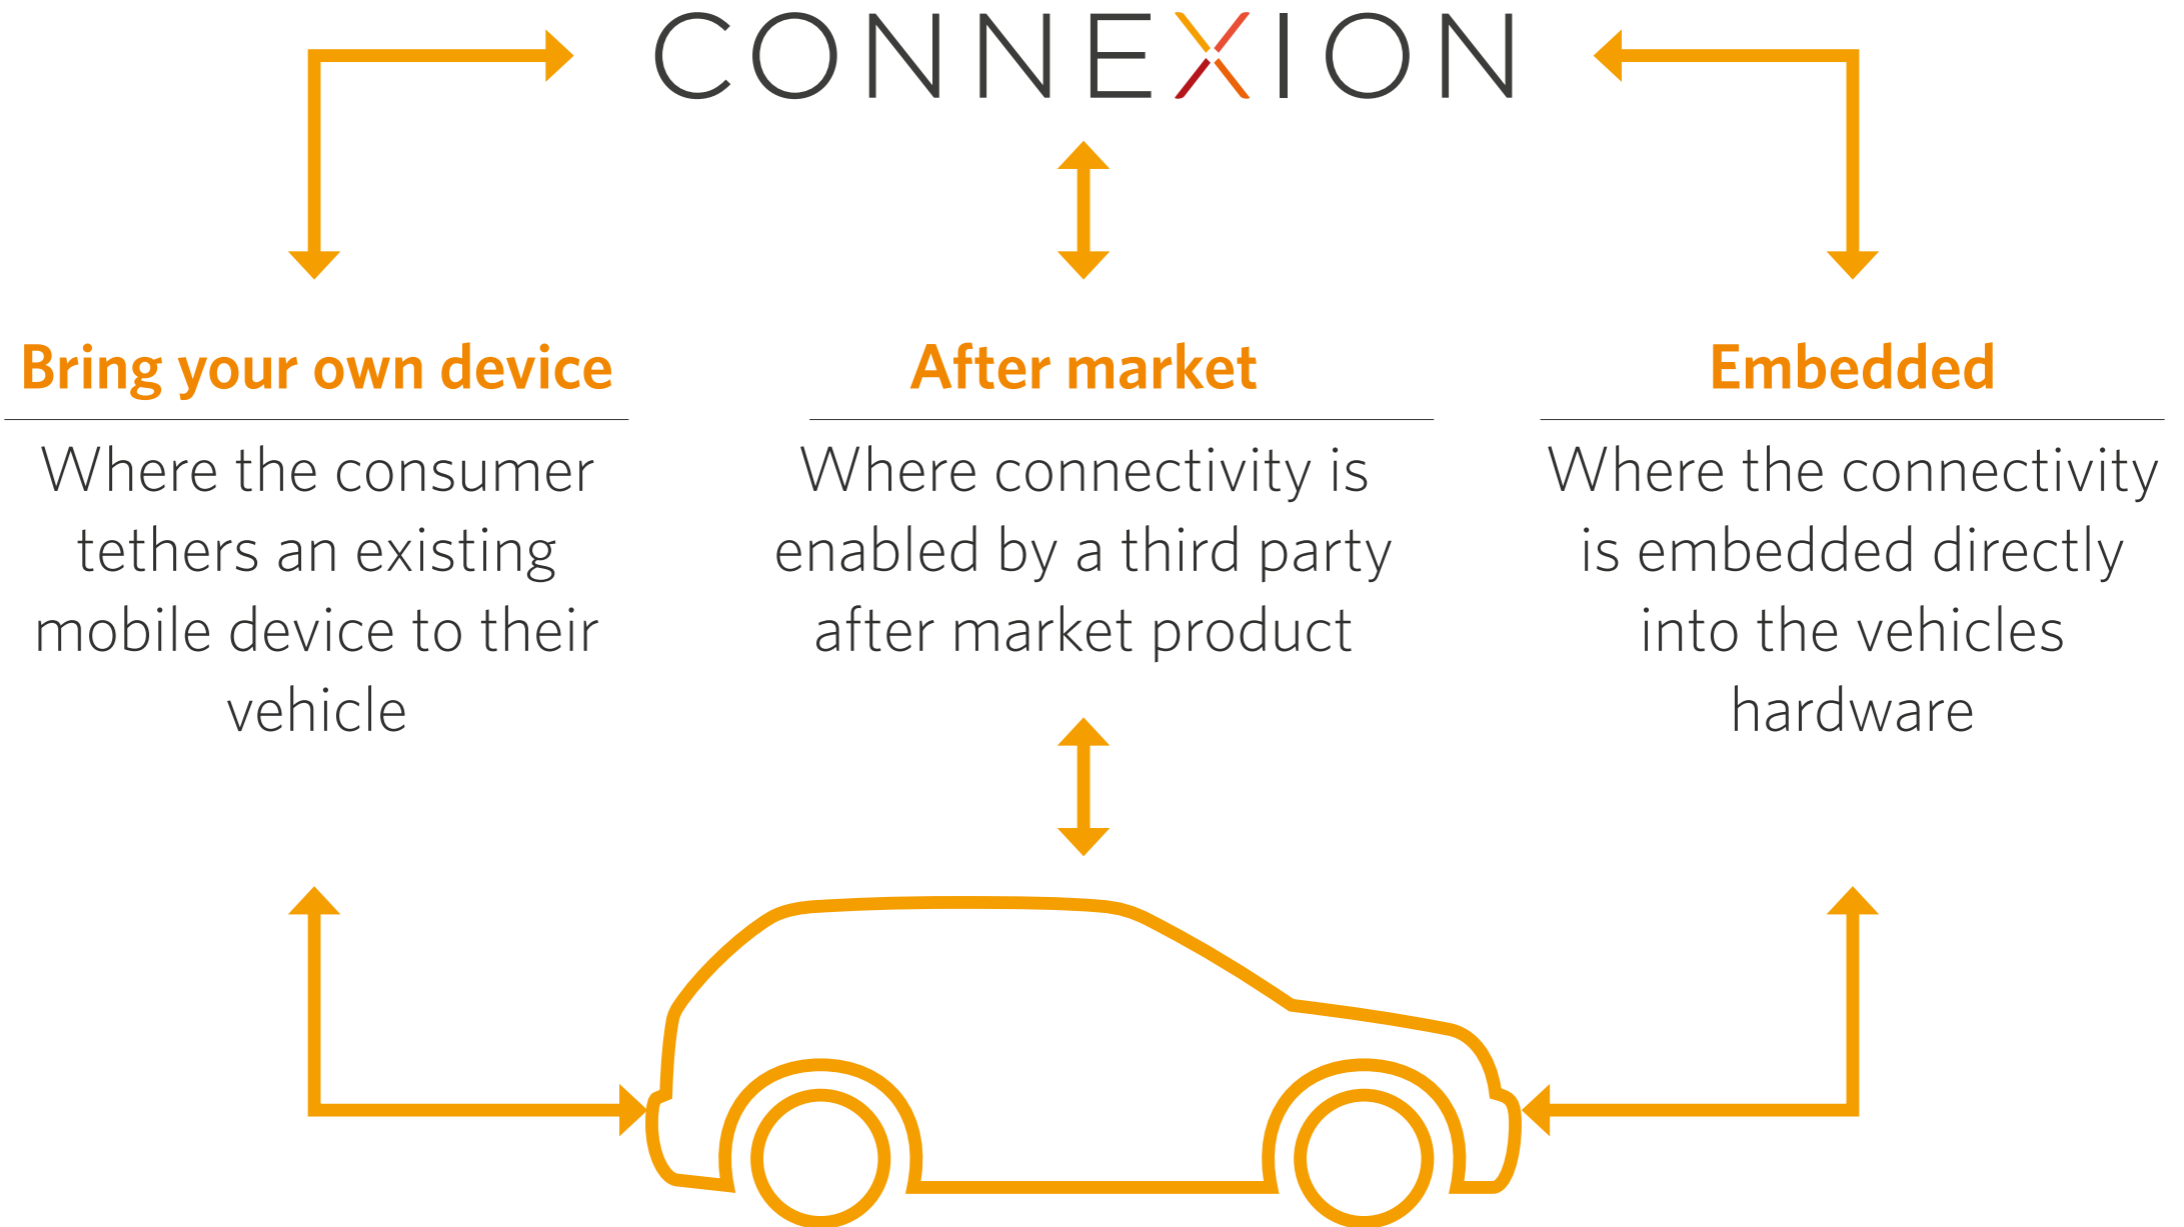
CONNEXION

Bring your own device

Where the consumer tethers an existing mobile device to their vehicle

After market

Where connectivity is enabled by a third party after market product

Embedded

Where the connectivity is embedded directly into the vehicles hardware